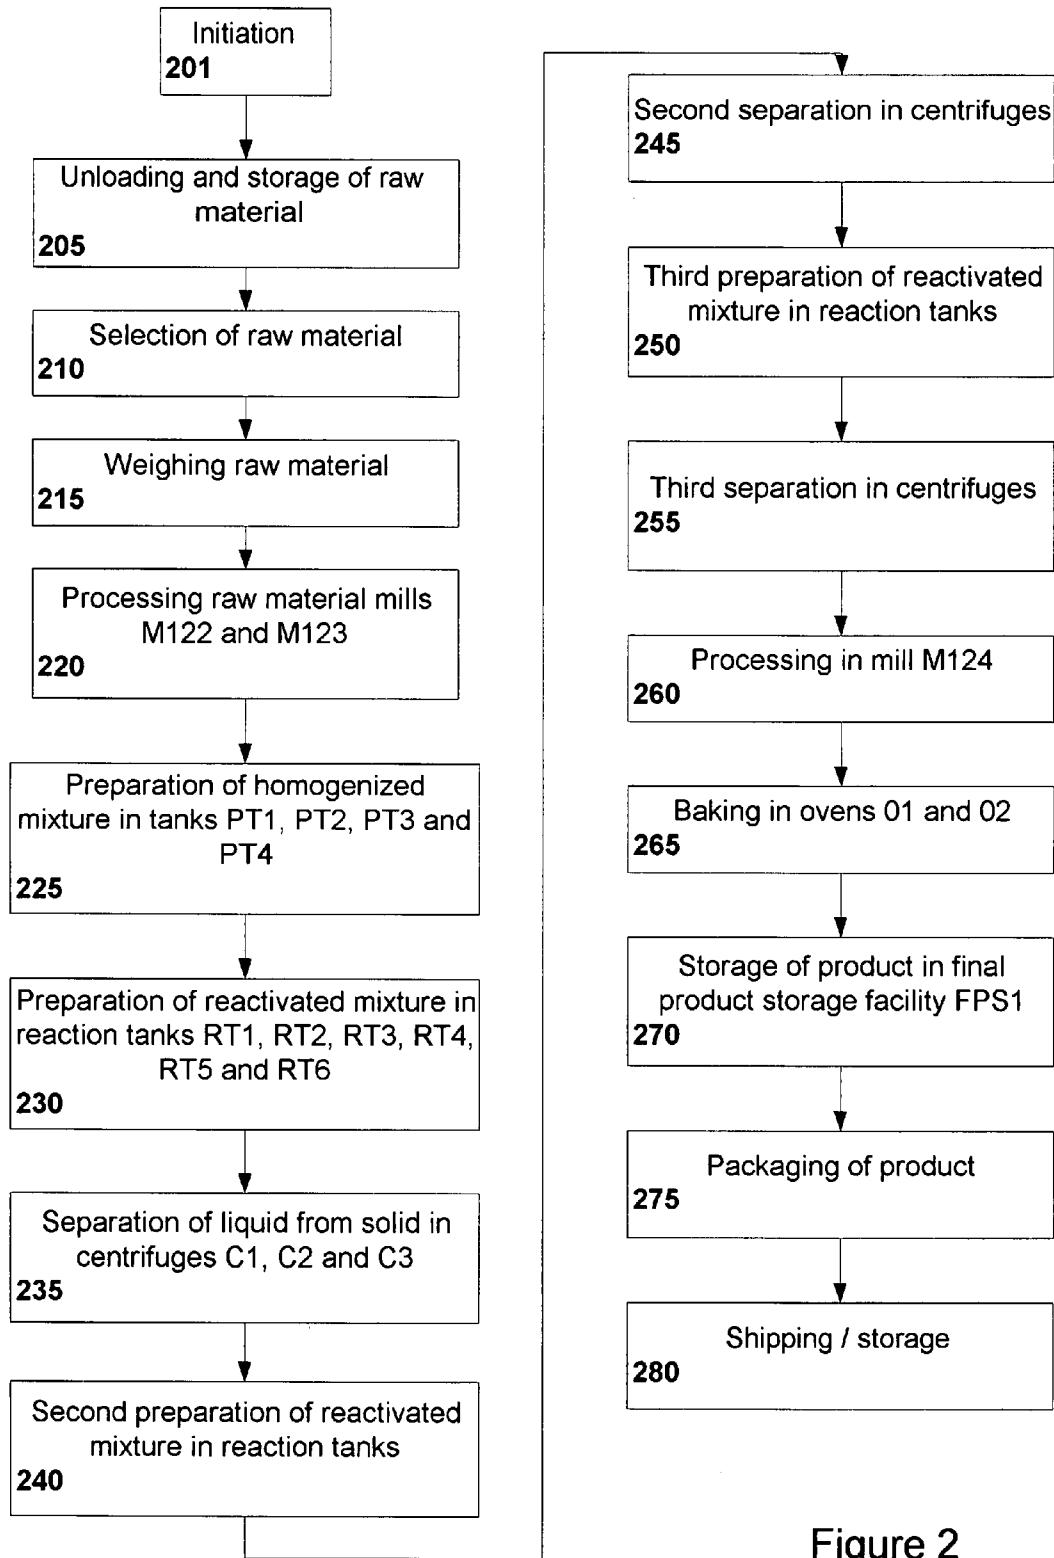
Initiation
201

Unloading and storage of raw material
205

Selection of raw material
210

Weighing raw material
215

Processing raw material mills M122 and M123
220

Preparation of homogenized mixture in tanks PT1, PT2, PT3 and PT4
225

Preparation of reactivated mixture in reaction tanks RT1, RT2, RT3, RT4, RT5 and RT6
230

Separation of liquid from solid in centrifuges C1, C2 and C3
235

Second preparation of reactivated mixture in reaction tanks
240

Second separation in centrifuges
245

Third preparation of reactivated mixture in reaction tanks
250

Third separation in centrifuges
255

Processing in mill M124
260

Baking in ovens 01 and 02
265

Storage of product in final product storage facility FPS1
270

Packaging of product
275

Shipping / storage
280

Figure 2